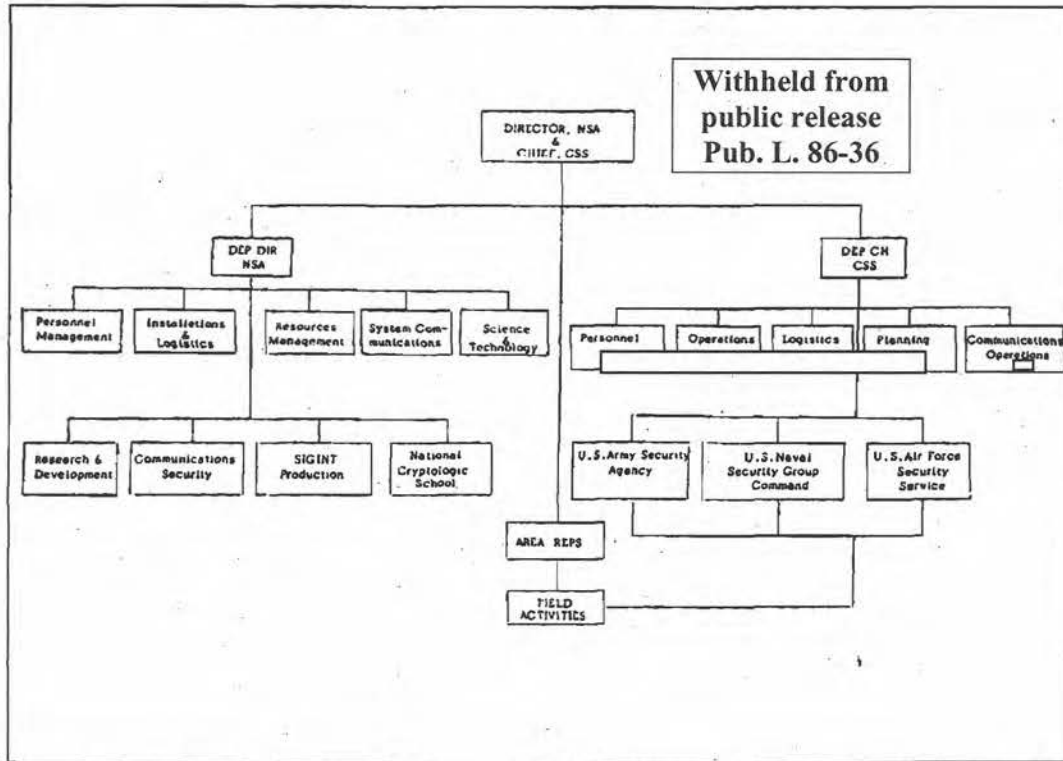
Withheld from public release Pub. L. 86-36

DIRECTOR, NSA & CHIEF, CSS

DEP DIR NSA

DEP CH CSS

Personnel Management

Installations & Logistics

Resources Management

System Communications

Science & Technology

Personnel

Operations

Logistics

Planning

Communications Operations

Research & Development

Communications Security

SIGINT Production

National Cryptologic School

U.S. Army Security Agency

U.S. Naval Security Group Command

U.S. Air Force Security Service

AREA REPS

FIELD ACTIVITIES